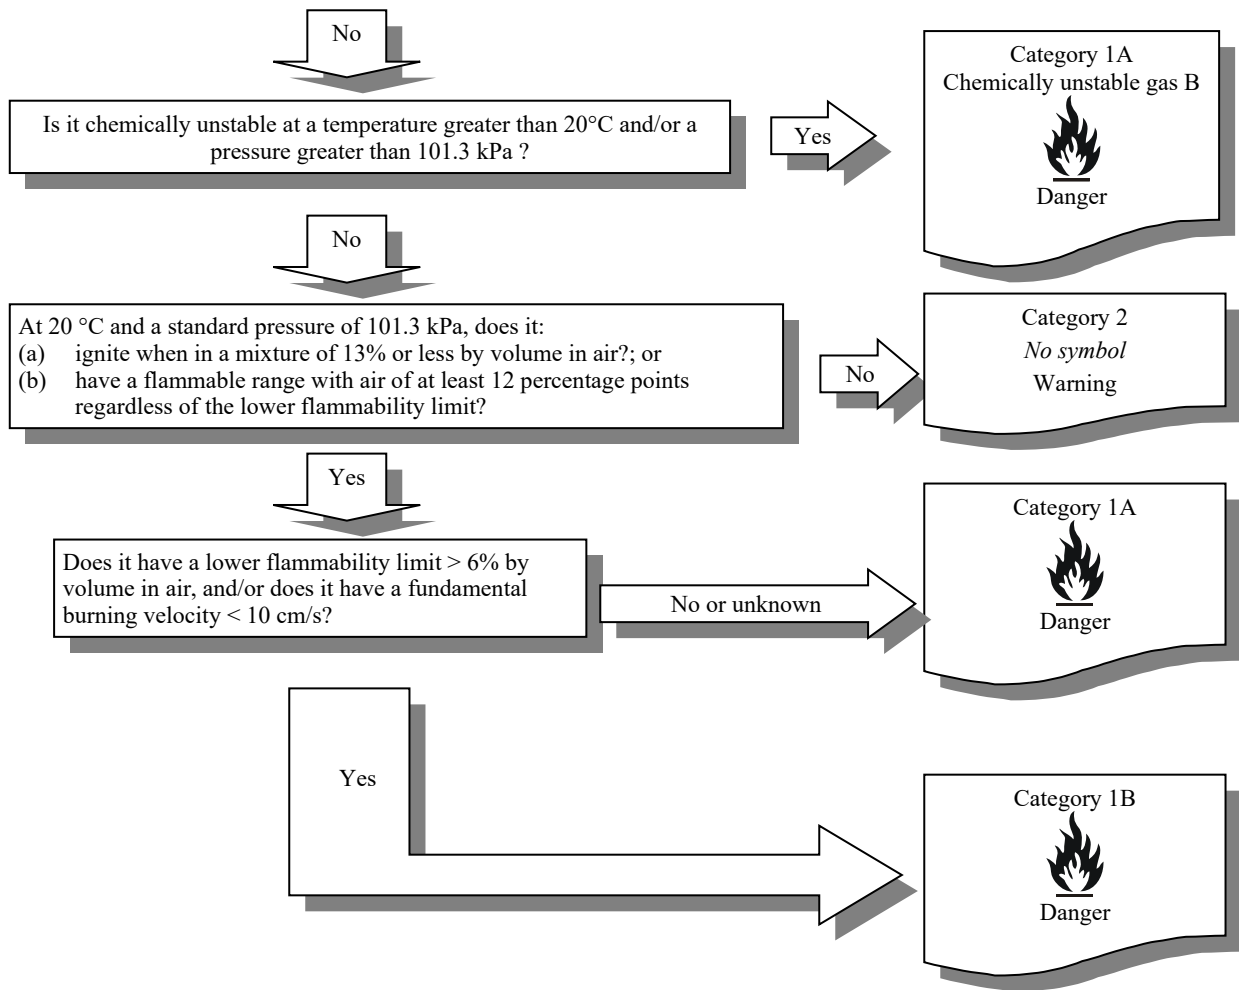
No

Is it chemically unstable at a temperature greater than 20°C and/or a pressure greater than 101.3 kPa ?

Yes

Category 1A
Chemically unstable gas B
Danger

No

At 20 °C and a standard pressure of 101.3 kPa, does it:
(a) ignite when in a mixture of 13% or less by volume in air?; or
(b) have a flammable range with air of at least 12 percentage points regardless of the lower flammability limit?

No

Category 2
*No symbol*
Warning

Yes

Does it have a lower flammability limit > 6% by volume in air, and/or does it have a fundamental burning velocity < 10 cm/s?

No or unknown

Category 1A
Danger

Yes

Category 1B
Danger